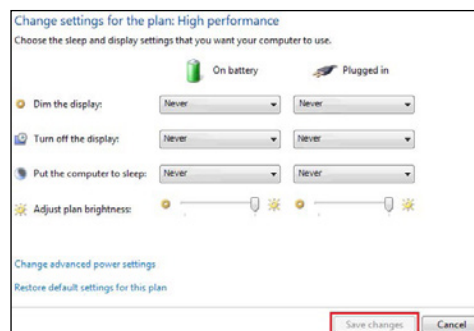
Change settings for the plan: High performance

Choose the sleep and display settings that you want your computer to use.

| | On battery | Plugged in |
|---|---|---|
| Dim the display: | Never | Never |
| Turn off the display: | Never | Never |
| Put the computer to sleep: | Never | Never |
| Adjust plan brightness: | | |

Change advanced power settings

Restore default settings for this plan

Save changes Cancel